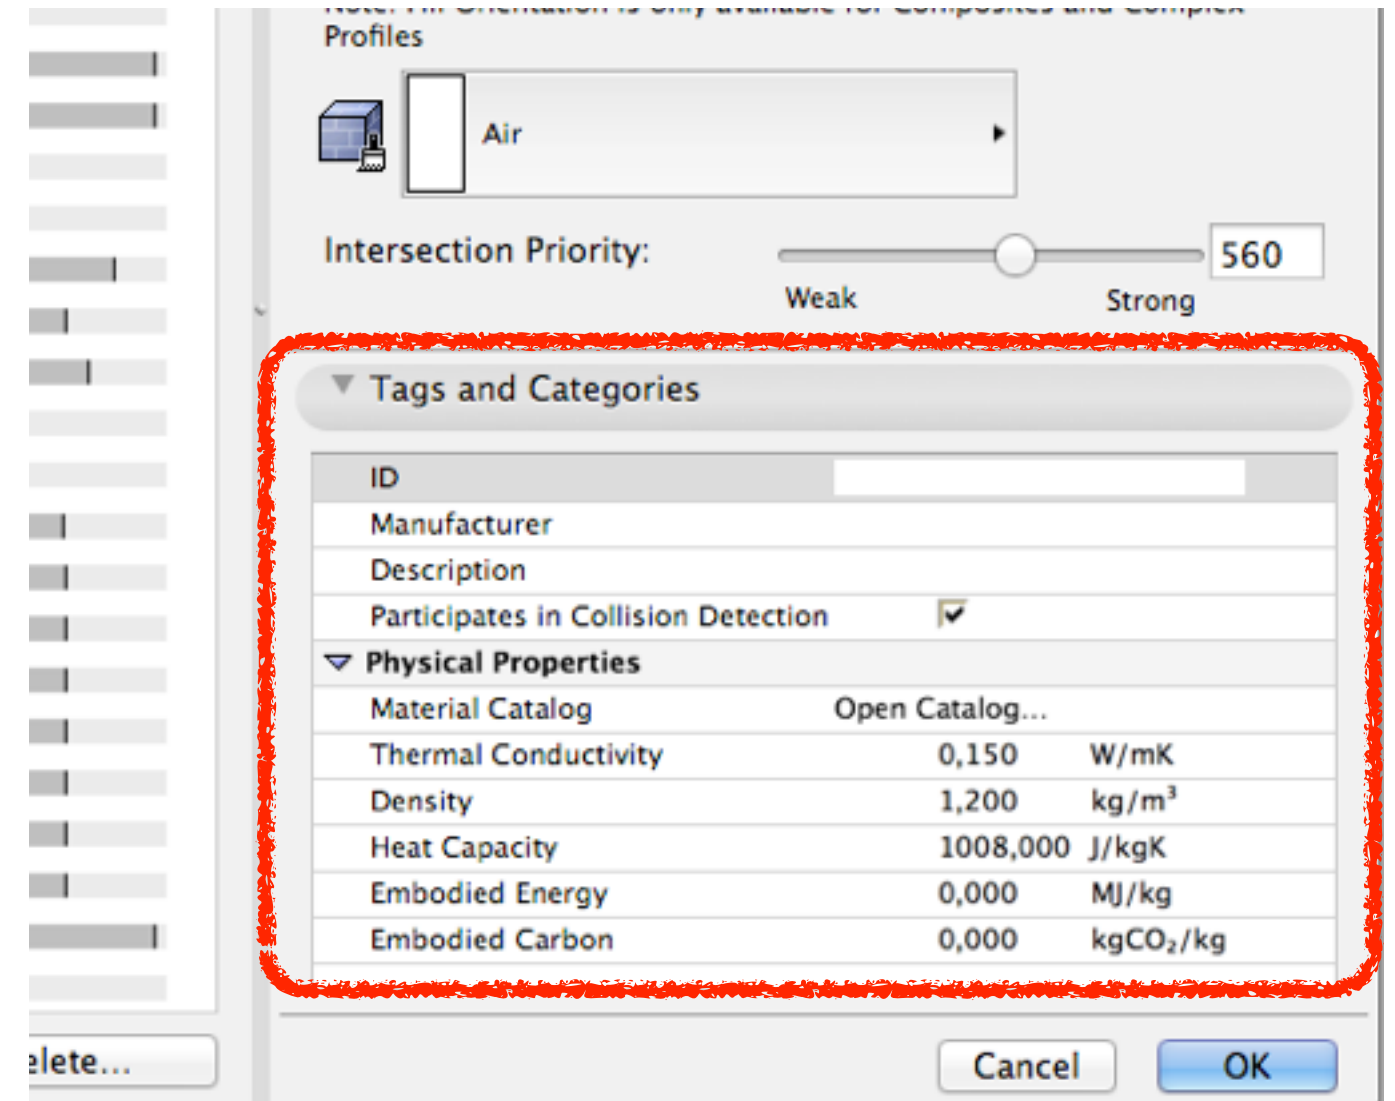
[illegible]
Profiles

Air

Intersection Priority:

560

Weak

Strong

Tags and Categories

| ID | | |
|---|---|---|
| Manufacturer | | |
| Description | | |
| Participates in Collision Detection | | |
| Physical Properties | | |
| Material Catalog | Open Catalog... | |
| Thermal Conductivity | 0,150 | W/mK |
| Density | 1,200 | kg/m³ |
| Heat Capacity | 1008,000 | J/kgK |
| Embodied Energy | 0,000 | MJ/kg |
| Embodied Carbon | 0,000 | $kgCO_2/kg$ |

elete...

Cancel

OK